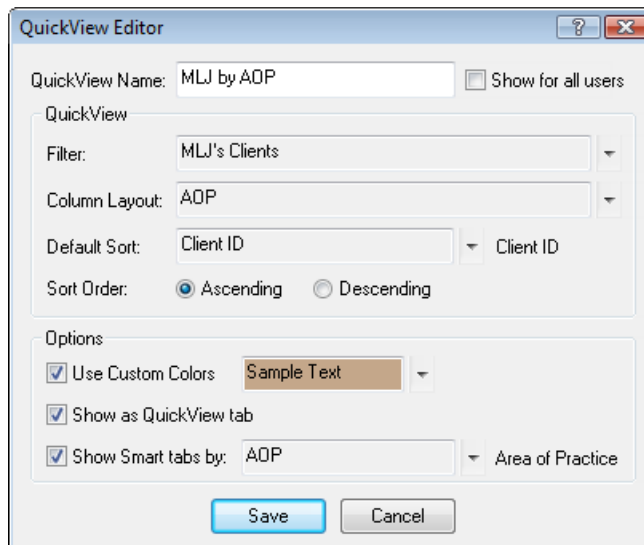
QuickView Editor

?

QuickView Name: MLJ by AOP

Show for all users

QuickView

Filter: MLJ's Clients

Column Layout: AOP

Default Sort: Client ID

Client ID

Sort Order: Ascending Descending

Options

Use Custom Colors Sample Text

Show as QuickView tab

Show Smart tabs by: AOP

Area of Practice

Save Cancel